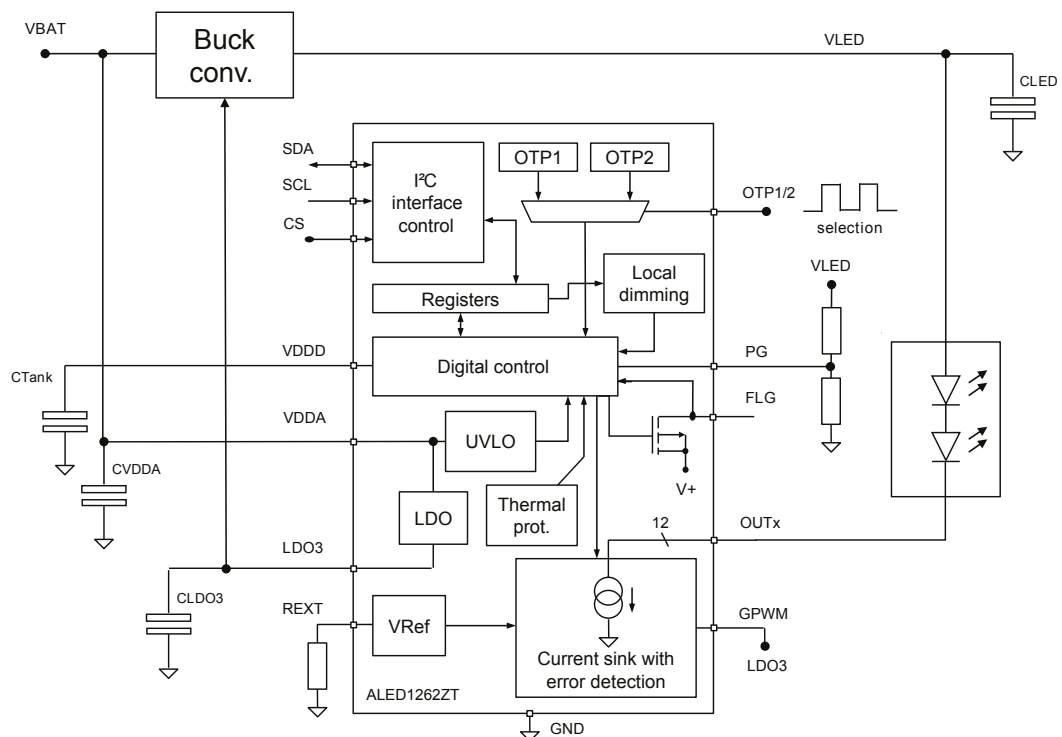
VBAT

Buck conv.

VLED

CLED

SDA

SCL

CS

I²C interface control

OTP1

OTP2

OTP1/2

selection

Local dimming

VLED

Registers

VDDD

Digital control

PG

CTank

FLG

VDDA

UVLO

CVDDA

V+

LDO

Thermal prot.

12

OUTx

LDO3

CLDO3

REXT

VRef

GPWM

Current sink with error detection

LDO3

ALED1262ZT

GND